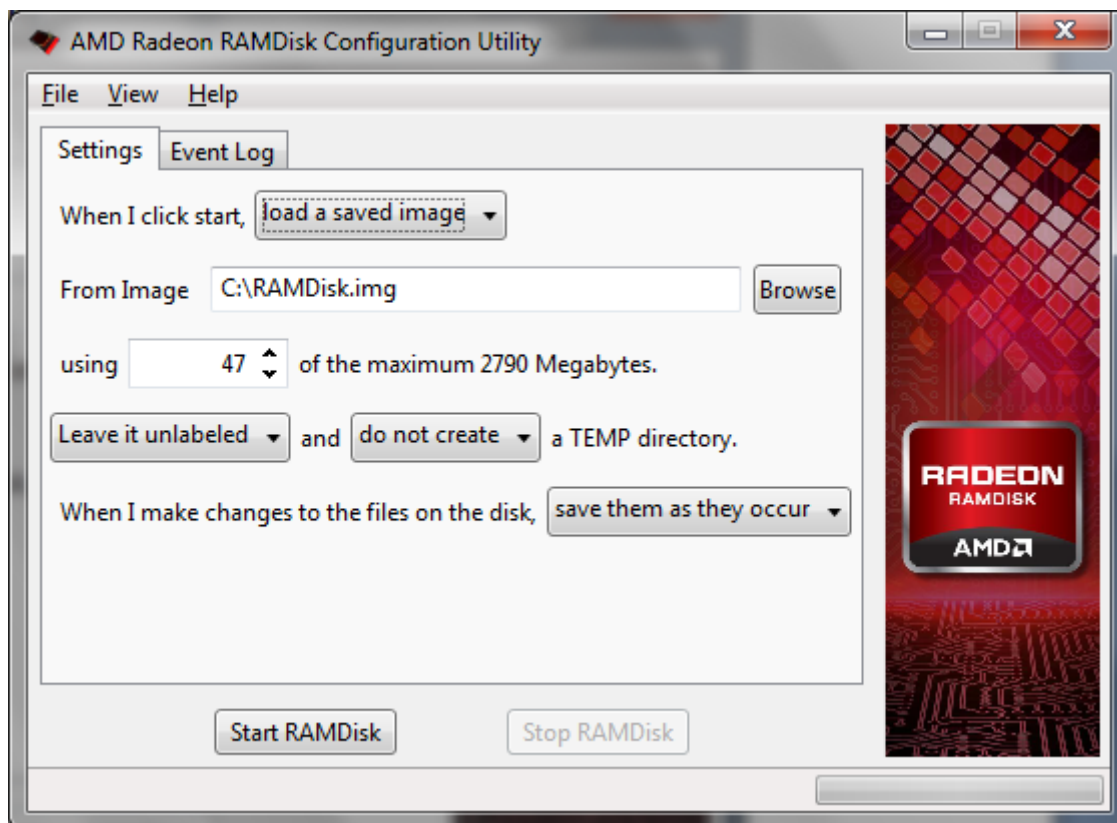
AMD Radeon RAMDisk Configuration Utility

File View Help

Settings Event Log

When I click start, load a saved image

From Image C:\RAMDisk.img Browse

using 47 of the maximum 2790 Megabytes.

Leave it unlabeled and do not create a TEMP directory.

When I make changes to the files on the disk, save them as they occur

Start RAMDisk Stop RAMDisk

RADEON
RAMDISK
AMD